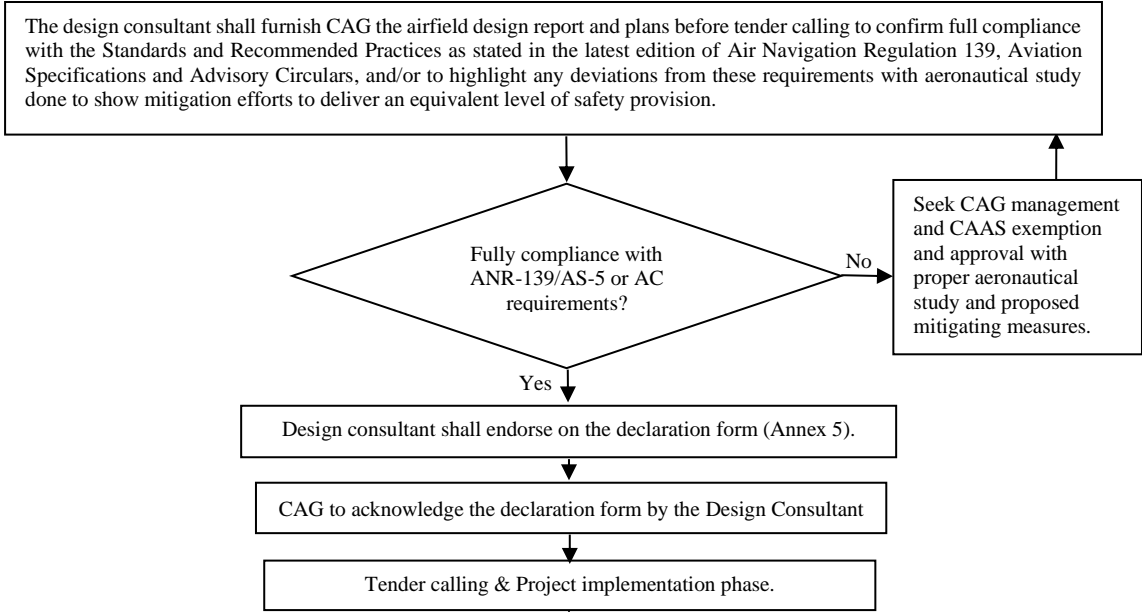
The design consultant shall furnish CAG the airfield design report and plans before tender calling to confirm full compliance with the Standards and Recommended Practices as stated in the latest edition of Air Navigation Regulation 139, Aviation Specifications and Advisory Circulars, and/or to highlight any deviations from these requirements with aeronautical study done to show mitigation efforts to deliver an equivalent level of safety provision.

Fully compliance with ANR-139/AS-5 or AC requirements?

No

Seek CAG management and CAAS exemption and approval with proper aeronautical study and proposed mitigating measures.

Yes

Design consultant shall endorse on the declaration form (Annex 5).

CAG to acknowledge the declaration form by the Design Consultant

Tender calling & Project implementation phase.